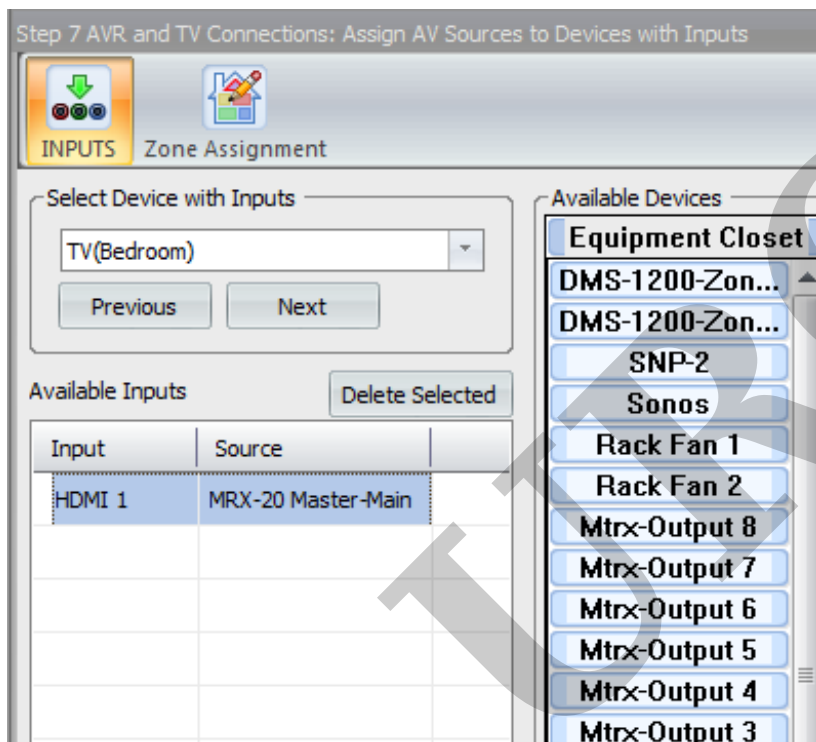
Step 7 AVR and TV Connections: Assign AV Sources to Devices with Inputs

INPUTS Zone Assignment

Select Device with Inputs

TV(Bedroom)

Previous Next

Available Inputs

Delete Selected

| Input | Source |
|---|---|
| HDMI 1 | MRX-20 Master-Main |

Available Devices

Equipment Closet

DMS-1200-Zon...

DMS-1200-Zon...

SNP-2

Sonos

Rack Fan 1

Rack Fan 2

Mtrx-Output 8

Mtrx-Output 7

Mtrx-Output 6

Mtrx-Output 5

Mtrx-Output 4

Mtrx-Output 3